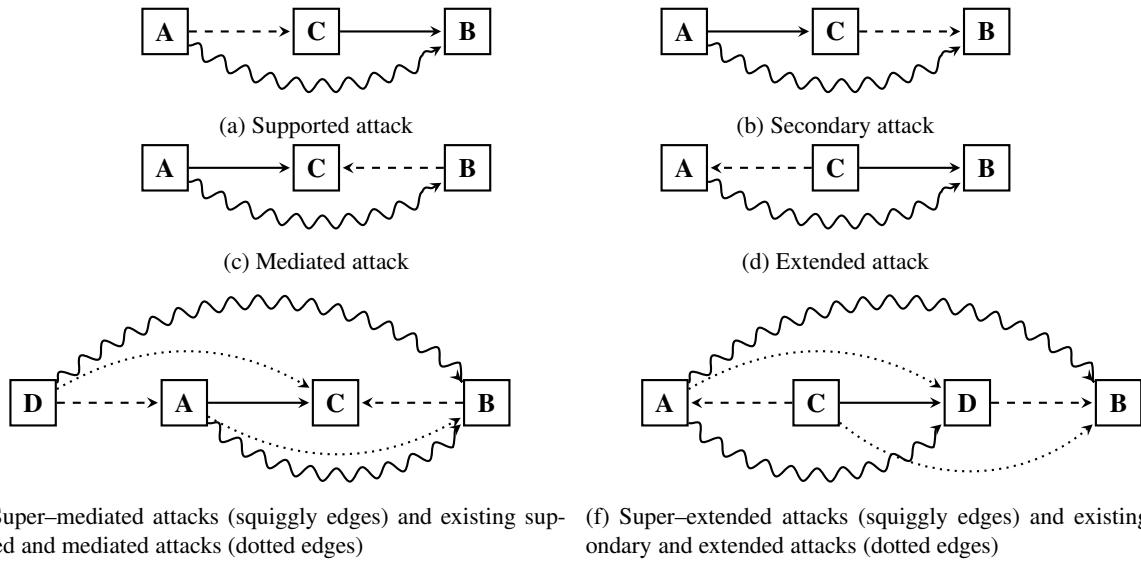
A C B

(a) Supported attack

A C B

(b) Secondary attack

A C B

(c) Mediated attack

A C B

(d) Extended attack

D A C B

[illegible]Super–mediated attacks (squiggly edges) and existing sup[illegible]ed and mediated attacks (dotted edges)

A C D B

(f) Super–extended attacks (squiggly edges) and existing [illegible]ondary and extended attacks (dotted edges)